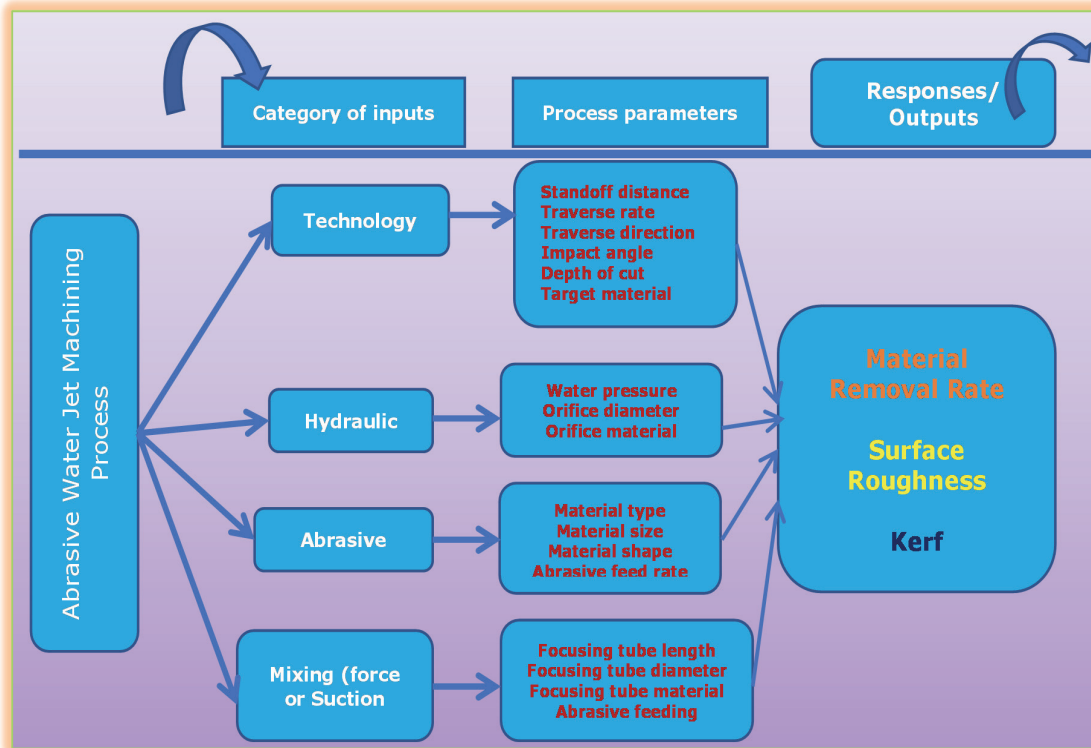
Category of inputs

Process parameters

Responses/ Outputs

Abrasive Water Jet Machining Process

Technology

Standoff distance
Traverse rate
Traverse direction
Impact angle
Depth of cut
Target material

Hydraulic

Water pressure
Orifice diameter
Orifice material

Abrasive

Material type
Material size
Material shape
Abrasive feed rate

Mixing (force or Suction

Focusing tube length
Focusing tube diameter
Focusing tube material
Abrasive feeding

Material Removal Rate

Surface Roughness

Kerf